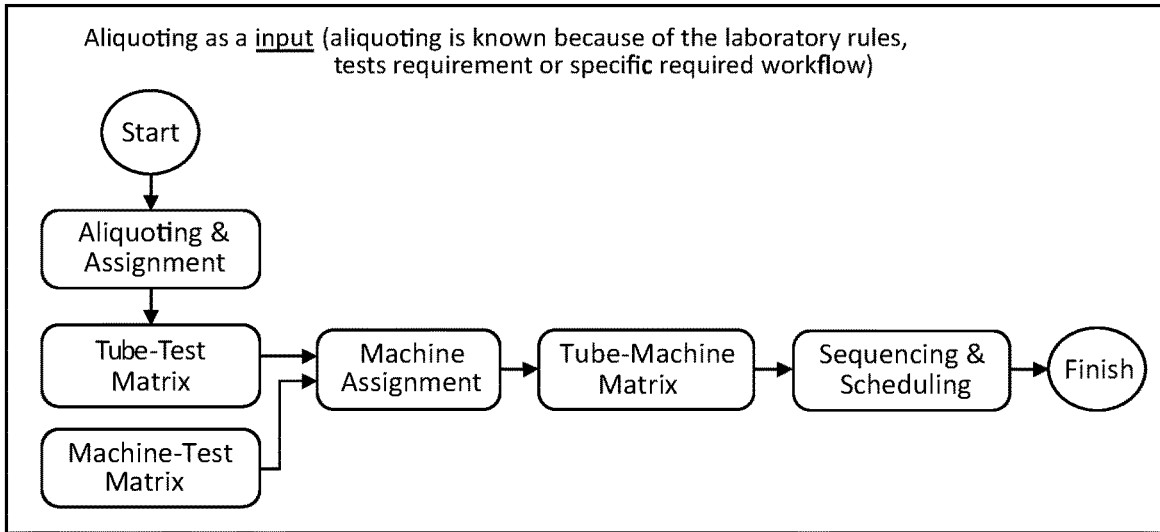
Aliquoting as a input (aliquoting is known because of the laboratory rules, tests requirement or specific required workflow)

Start

Aliquoting & Assignment

Tube-Test Matrix

Machine-Test Matrix

Machine Assignment

Tube-Machine Matrix

Sequencing & Scheduling

Finish